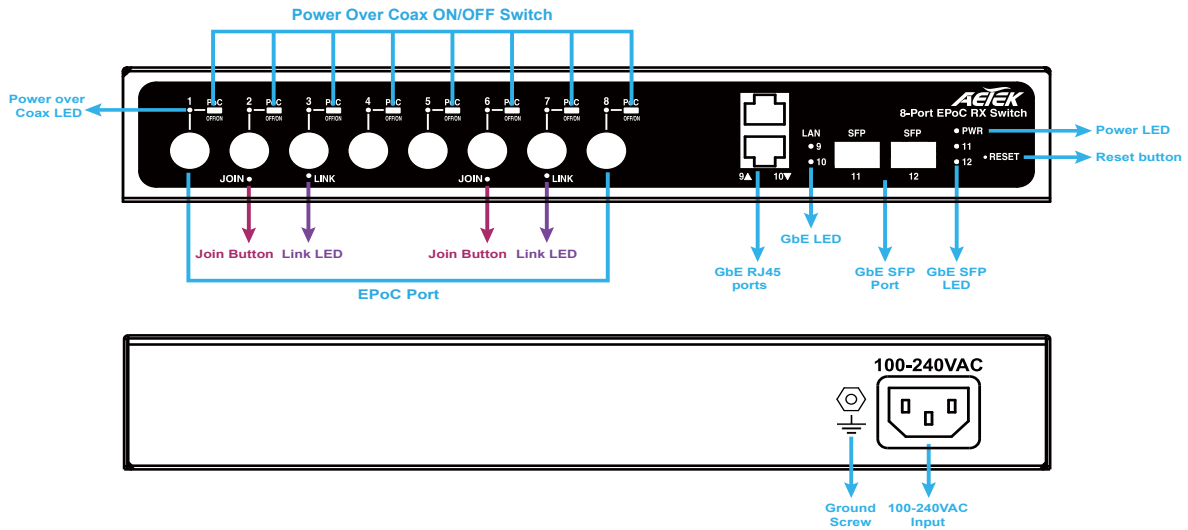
Power Over Coax ON/OFF Switch

Power over Coax LED

1 PoC OFF/ON 2 PoC OFF/ON 3 PoC OFF/ON 4 PoC OFF/ON 5 PoC OFF/ON 6 PoC OFF/ON 7 PoC OFF/ON 8 PoC OFF/ON

JOIN LINK JOIN LINK

Join Button Link LED Join Button Link LED

EPoC Port

AETEK
8-Port EPoC RX Switch

LAN 9 10
9▲ 10▼

SFP 11 SFP 12

PWR 11 12 RESET

Power LED

Reset button

GbE LED

GbE RJ45 ports

GbE SFP Port

GbE SFP LED

100-240VAC

Ground Screw

100-240VAC Input